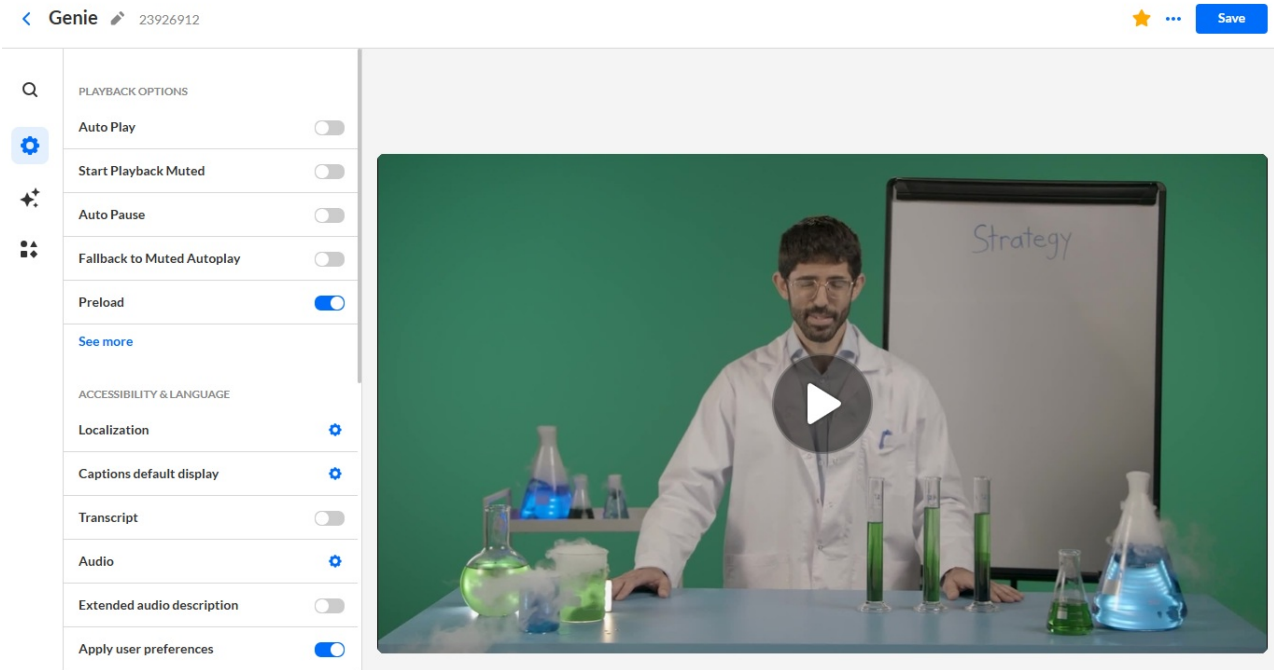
Genie 23926912

Save

PLAYBACK OPTIONS

Auto Play

Start Playback Muted

Auto Pause

Fallback to Muted Autoplay

Preload

See more

ACCESSIBILITY & LANGUAGE

Localization

Captions default display

Transcript

Audio

Extended audio description

Apply user preferences

Strategy